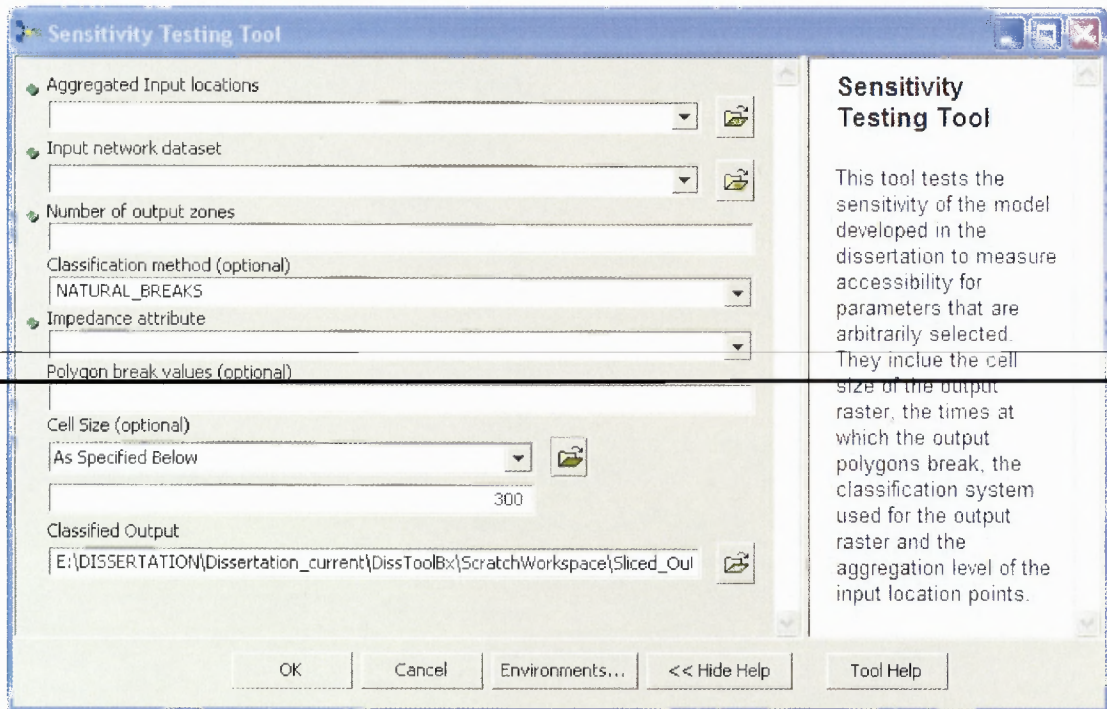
Sensitivity Testing Tool

Aggregated Input locations

Input network dataset

Number of output zones

Classification method (optional)

NATURAL_BREAKS

Impedance attribute

Polygon break values (optional)

Cell Size (optional)

As Specified Below

300

Classified Output

E:\DISSERTATION\Dissertation_current\DissToolBx\ScratchWorkspace\Sliced_Oul

Sensitivity Testing Tool

This tool tests the sensitivity of the model developed in the dissertation to measure accessibility for parameters that are arbitrarily selected. They inclue the cell size of the output raster, the times at which the output polygons break, the classification system used for the output raster and the aggregation level of the input location points.

OK Cancel Environments... << Hide Help Tool Help